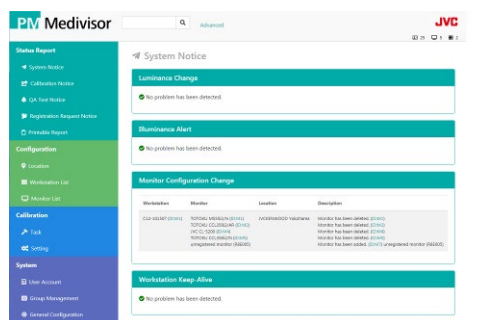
PM Medivisor

Advanced

JVC

25 1 2

Status Report

System Notice

Calibration Notice

QA Test Notice

Registration Request Notice

Printable Report

Configuration

Location

Workstation List

Monitor List

Calibration

Task

Setting

System

User Account

Group Management

General Configuration

System Notice

Luminance Change

No problem has been detected.

Illuminance Alert

No problem has been detected.

Monitor Configuration Change

| Workstation | Monitor | Location | Description |
|---|---|---|---|
| CL2-101307 [EH01] | TOTOKU MS3622N [EH01] TOTOKU CCL358i2AH [EH02] JVC CL-S200 [EH04] TOTOKU CCL358i2N [EH05] unregistered monitor (RB005) | JVCKENWOOD Yokohama | Monitor has been deleted. [EH01] Monitor has been deleted. [EH02] Monitor has been deleted. [EH04] Monitor has been deleted. [EH05] Monitor has been added. [EH07] unregistered monitor (RB005) |

Workstation Keep-Alive

No problem has been detected.